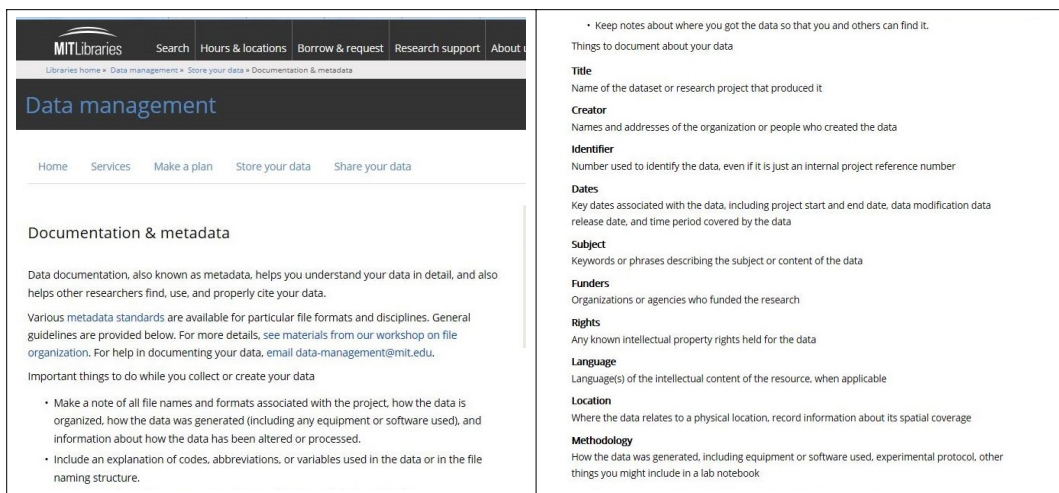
MITLibraries Search Hours & locations Borrow & request Research support About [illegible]

Libraries home » Data management » Store your data » Documentation & metadata

Data management

Home Services Make a plan Store your data Share your data

Documentation & metadata

Data documentation, also known as metadata, helps you understand your data in detail, and also helps other researchers find, use, and properly cite your data.

Various metadata standards are available for particular file formats and disciplines. General guidelines are provided below. For more details, see materials from our workshop on file organization. For help in documenting your data, email data-management@mit.edu.

Important things to do while you collect or create your data

• Make a note of all file names and formats associated with the project, how the data is organized, how the data was generated (including any equipment or software used), and information about how the data has been altered or processed.
• Include an explanation of codes, abbreviations, or variables used in the data or in the file naming structure.

• Keep notes about where you got the data so that you and others can find it.

Things to document about your data

Title
Name of the dataset or research project that produced it

Creator
Names and addresses of the organization or people who created the data

Identifier
Number used to identify the data, even if it is just an internal project reference number

Dates
Key dates associated with the data, including project start and end date, data modification data release date, and time period covered by the data

Subject
Keywords or phrases describing the subject or content of the data

Funders
Organizations or agencies who funded the research

Rights
Any known intellectual property rights held for the data

Language
Language(s) of the intellectual content of the resource, when applicable

Location
Where the data relates to a physical location, record information about its spatial coverage

Methodology
How the data was generated, including equipment or software used, experimental protocol, other things you might include in a lab notebook